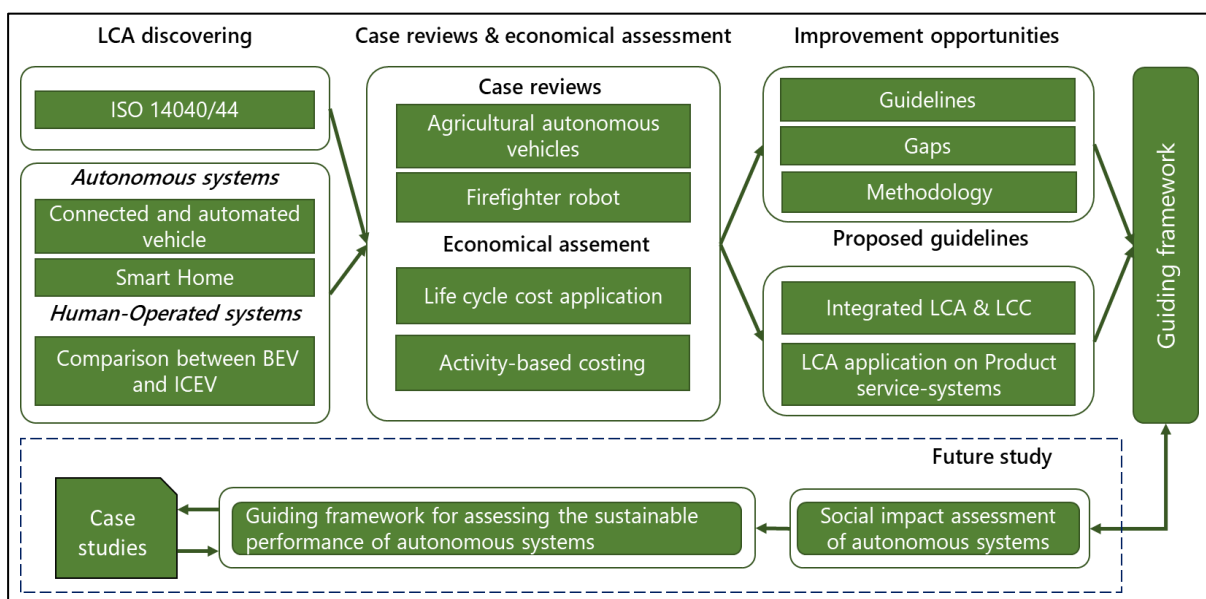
LCA discovering

ISO 14040/44

*Autonomous systems*

Connected and automated vehicle

Smart Home

*Human-Operated systems*

Comparison between BEV and ICEV

Case reviews & economical assessment

Case reviews

Agricultural autonomous vehicles

Firefighter robot

Economical assement

Life cycle cost application

Activity-based costing

Improvement opportunities

Guidelines

Gaps

Methodology

Proposed guidelines

Integrated LCA & LCC

LCA application on Product service-systems

Guiding framework

Future study

Case studies

Guiding framework for assessing the sustainable performance of autonomous systems

Social impact assessment of autonomous systems